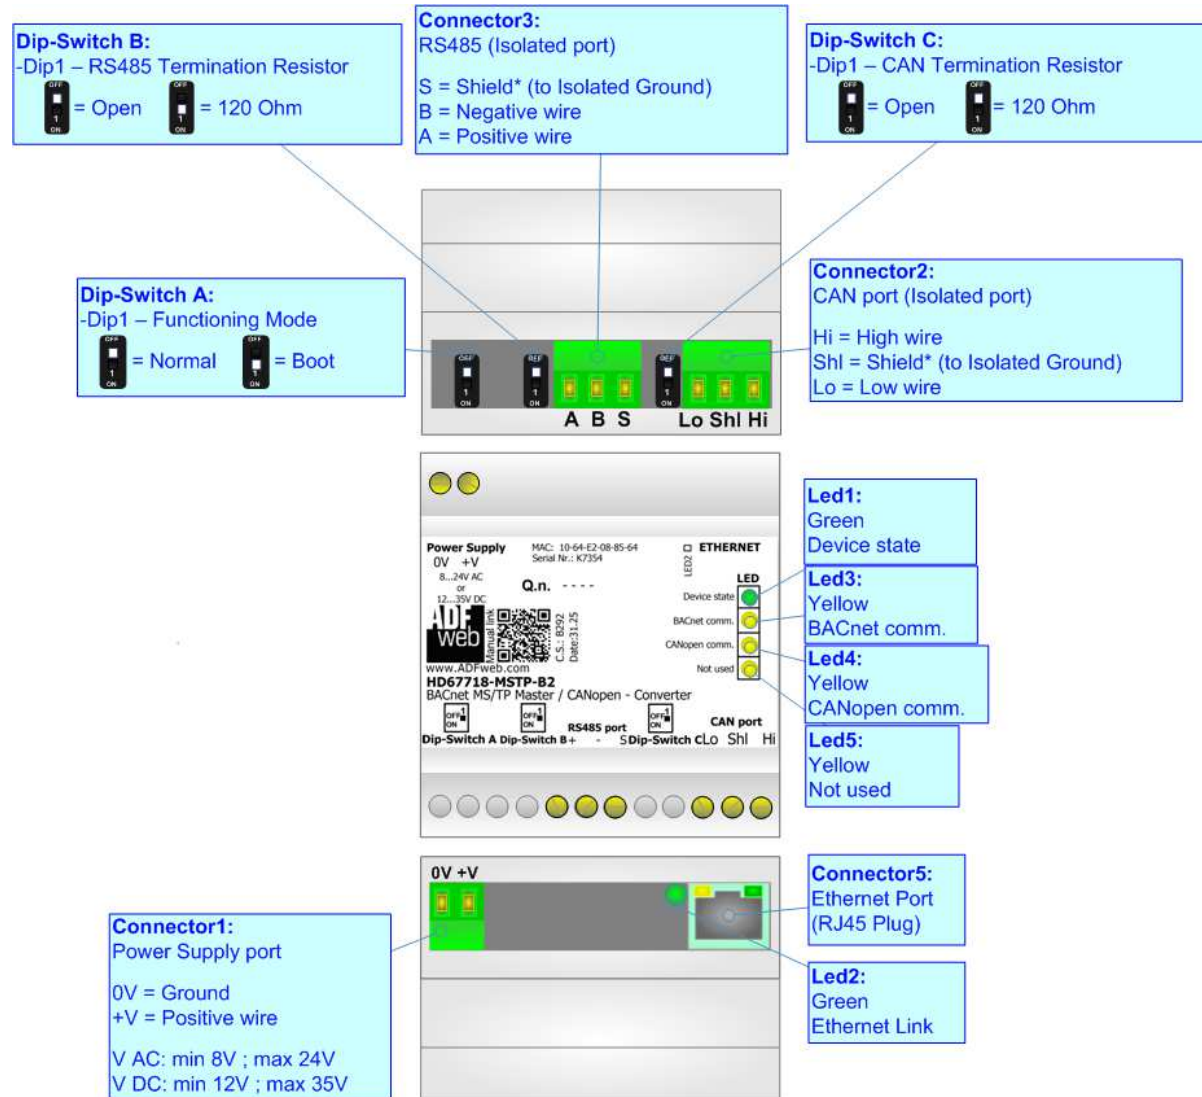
Dip-Switch B:
-Dip1 – RS485 Termination Resistor
OFF 1 ON = Open OFF 1 ON = 120 Ohm

Connector3:
RS485 (Isolated port)

S = Shield* (to Isolated Ground)
B = Negative wire
A = Positive wire

Dip-Switch C:
-Dip1 – CAN Termination Resistor
OFF 1 ON = Open OFF 1 ON = 120 Ohm

Dip-Switch A:
-Dip1 – Functioning Mode
OFF 1 ON = Normal OFF 1 ON = Boot

Connector2:
CAN port (Isolated port)

Hi = High wire
Shl = Shield* (to Isolated Ground)
Lo = Low wire

OFF 1 ON OFF 1 ON A B S OFF 1 ON Lo Shl Hi

Led1:
Green
Device state

Power Supply
0V +V
8...24V AC
or
12...35V DC
MAC: 10-64-E2-08-85-64
Serial Nr.: K7354
Q.n. ----
LED2 ETHERNET
LED
Device state
BACnet comm.
CANopen comm.
Not used
ADF web
Manual link
C.S.: B292
Date:31.25
www.ADFweb.com
HD67718-MSTP-B2
BACnet MS/TP Master / CANopen - Converter
OFF 1 ON OFF 1 ON RS485 port OFF 1 ON CAN port
Dip-Switch A Dip-Switch B + - S Dip-Switch C Lo Shl Hi

Led3:
Yellow
BACnet comm.

Led4:
Yellow
CANopen comm.

Led5:
Yellow
Not used

0V +V

Connector5:
Ethernet Port
(RJ45 Plug)

Connector1:
Power Supply port

0V = Ground
+V = Positive wire

V AC: min 8V ; max 24V
V DC: min 12V ; max 35V

Led2:
Green
Ethernet Link